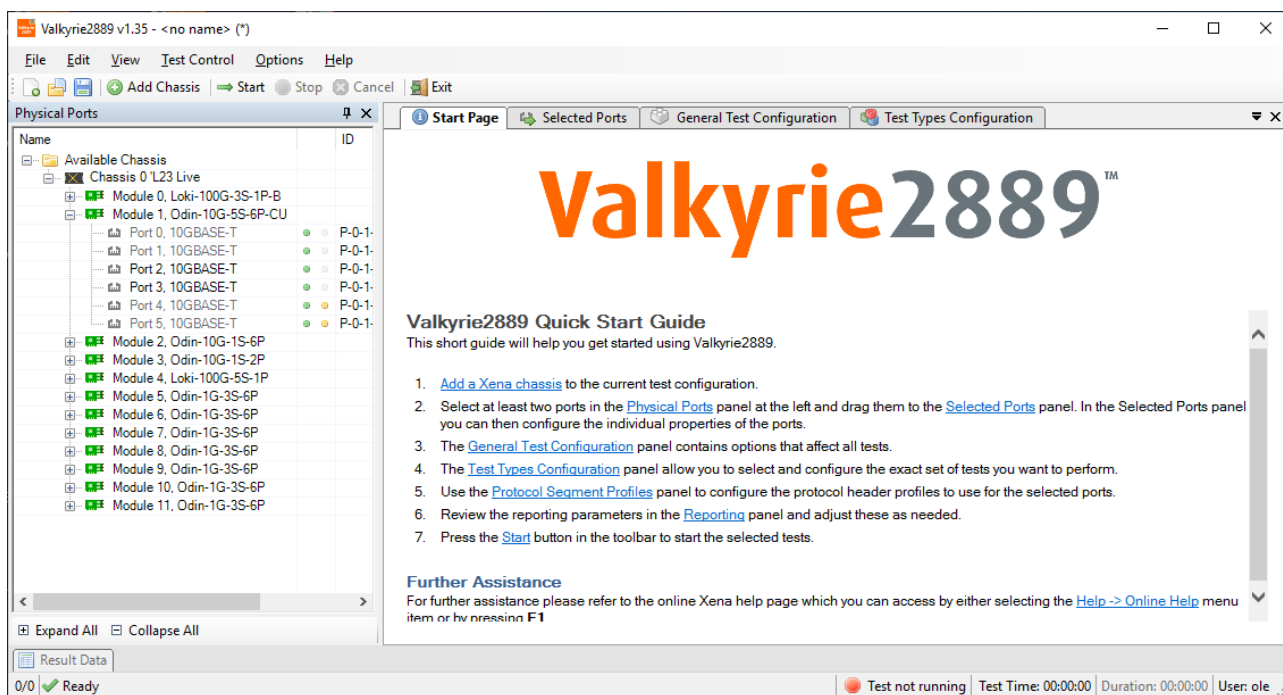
Valkyrie2889 v1.35 - <no name> (*)

File Edit View Test Control Options Help

Add Chassis Start Stop Cancel Exit

Physical Ports

Name ID

Available Chassis
Chassis 0 'L23 Live
Module 0, Loki-100G-3S-1P-B
Module 1, Odin-10G-5S-6P-CU
Port 0, 10GBASE-T P-0-1-
Port 1, 10GBASE-T P-0-1-
Port 2, 10GBASE-T P-0-1-
Port 3, 10GBASE-T P-0-1-
Port 4, 10GBASE-T P-0-1-
Port 5, 10GBASE-T P-0-1-
Module 2, Odin-10G-1S-6P
Module 3, Odin-10G-1S-2P
Module 4, Loki-100G-5S-1P
Module 5, Odin-1G-3S-6P
Module 6, Odin-1G-3S-6P
Module 7, Odin-1G-3S-6P
Module 8, Odin-1G-3S-6P
Module 9, Odin-1G-3S-6P
Module 10, Odin-1G-3S-6P
Module 11, Odin-1G-3S-6P

Expand All Collapse All

Start Page Selected Ports General Test Configuration Test Types Configuration

Valkyrie2889™

Valkyrie2889 Quick Start Guide
This short guide will help you get started using Valkyrie2889.

1. Add a Xena chassis to the current test configuration.
2. Select at least two ports in the Physical Ports panel at the left and drag them to the Selected Ports panel. In the Selected Ports panel you can then configure the individual properties of the ports.
3. The General Test Configuration panel contains options that affect all tests.
4. The Test Types Configuration panel allow you to select and configure the exact set of tests you want to perform.
5. Use the Protocol Segment Profiles panel to configure the protocol header profiles to use for the selected ports.
6. Review the reporting parameters in the Reporting panel and adjust these as needed.
7. Press the Start button in the toolbar to start the selected tests.

Further Assistance
For further assistance please refer to the online Xena help page which you can access by either selecting the Help -> Online Help menu item or by pressing F1

Result Data

0/0 Ready Test not running Test Time: 00:00:00 Duration: 00:00:00 User: ole